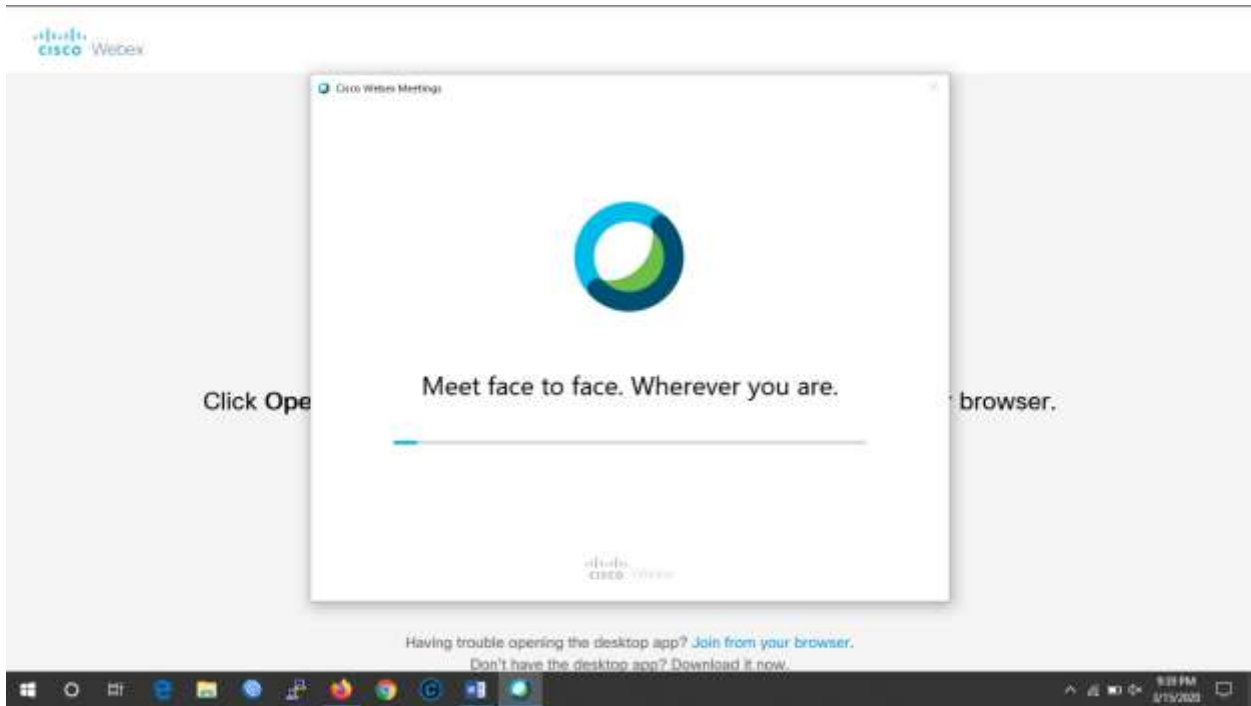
cisco Webex

Cisco Webex Meetings

Meet face to face. Wherever you are.

cisco Webex

Click Ope

browser.

Having trouble opening the desktop app? Join from your browser.

Don't have the desktop app? Download it now.

9:59 PM
3/15/2020